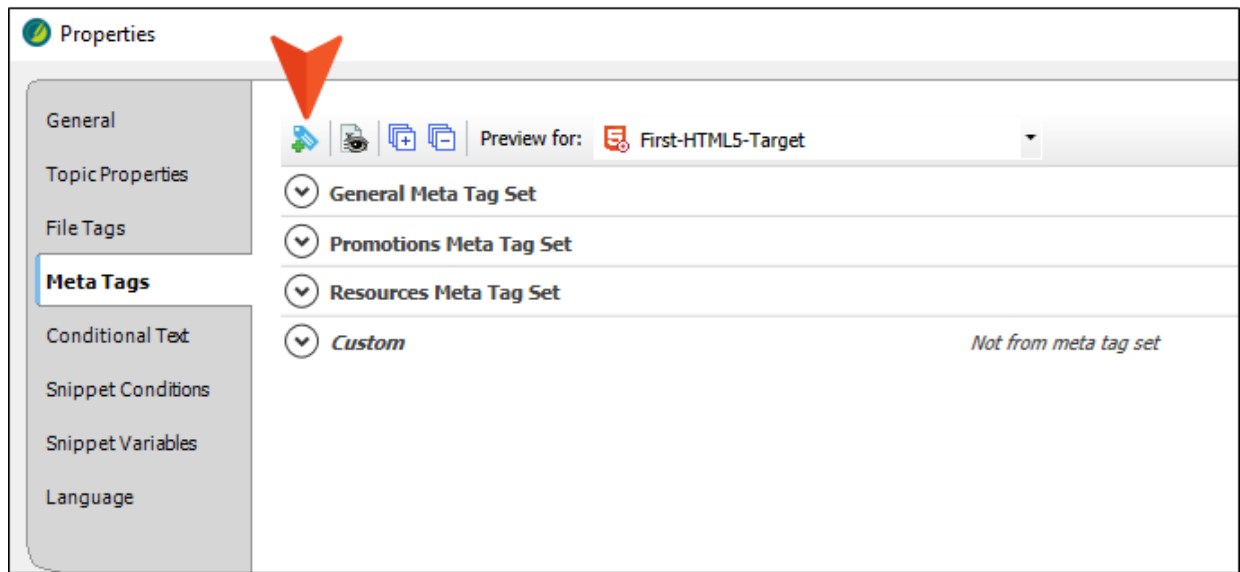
Properties

General
Topic Properties
File Tags
Meta Tags
Conditional Text
Snippet Conditions
Snippet Variables
Language

Preview for: First-HTML5-Target

General Meta Tag Set
Promotions Meta Tag Set
Resources Meta Tag Set
Custom
Not from meta tag set